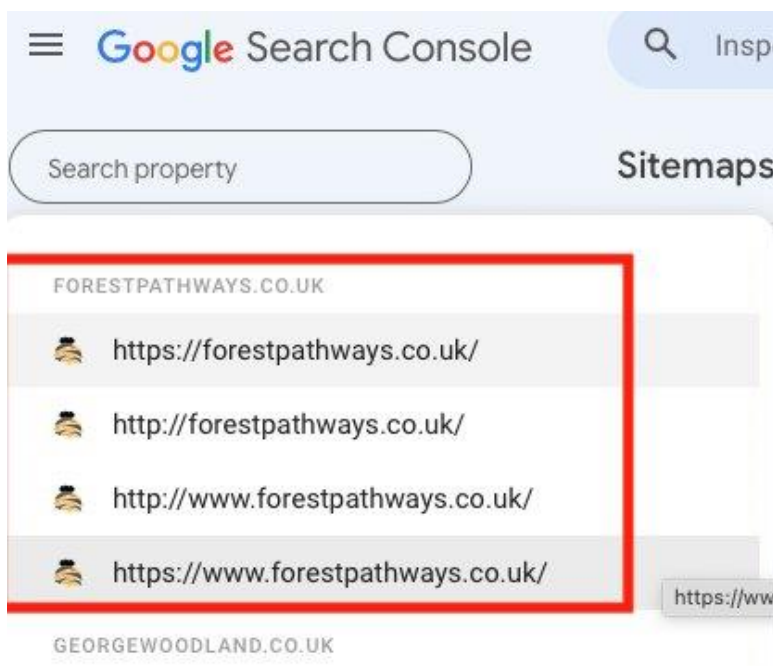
Google Search Console

Insp

Search property

Sitemaps

FORESTPATHWAYS.CO.UK

https://forestpathways.co.uk/

http://forestpathways.co.uk/

http://www.forestpathways.co.uk/

https://www.forestpathways.co.uk/

https://ww

GEORGEWOODLAND.CO.UK